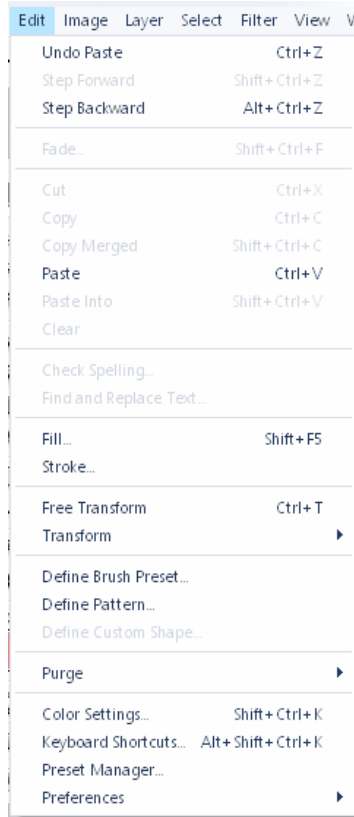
Edit Image Layer Select Filter View V

Undo Paste Ctrl+Z
Step Forward Shift+Ctrl+Z
Step Backward Alt+Ctrl+Z

Fade... Shift+Ctrl+F

Cut Ctrl+X
Copy Ctrl+C
Copy Merged Shift+Ctrl+C
Paste Ctrl+V
Paste Into Shift+Ctrl+V
Clear

Check Spelling...
Find and Replace Text...

Fill... Shift+F5
Stroke...

Free Transform Ctrl+T
Transform

Define Brush Preset...
Define Pattern...
Define Custom Shape...

Purge

Color Settings... Shift+Ctrl+K
Keyboard Shortcuts... Alt+Shift+Ctrl+K
Preset Manager...
Preferences